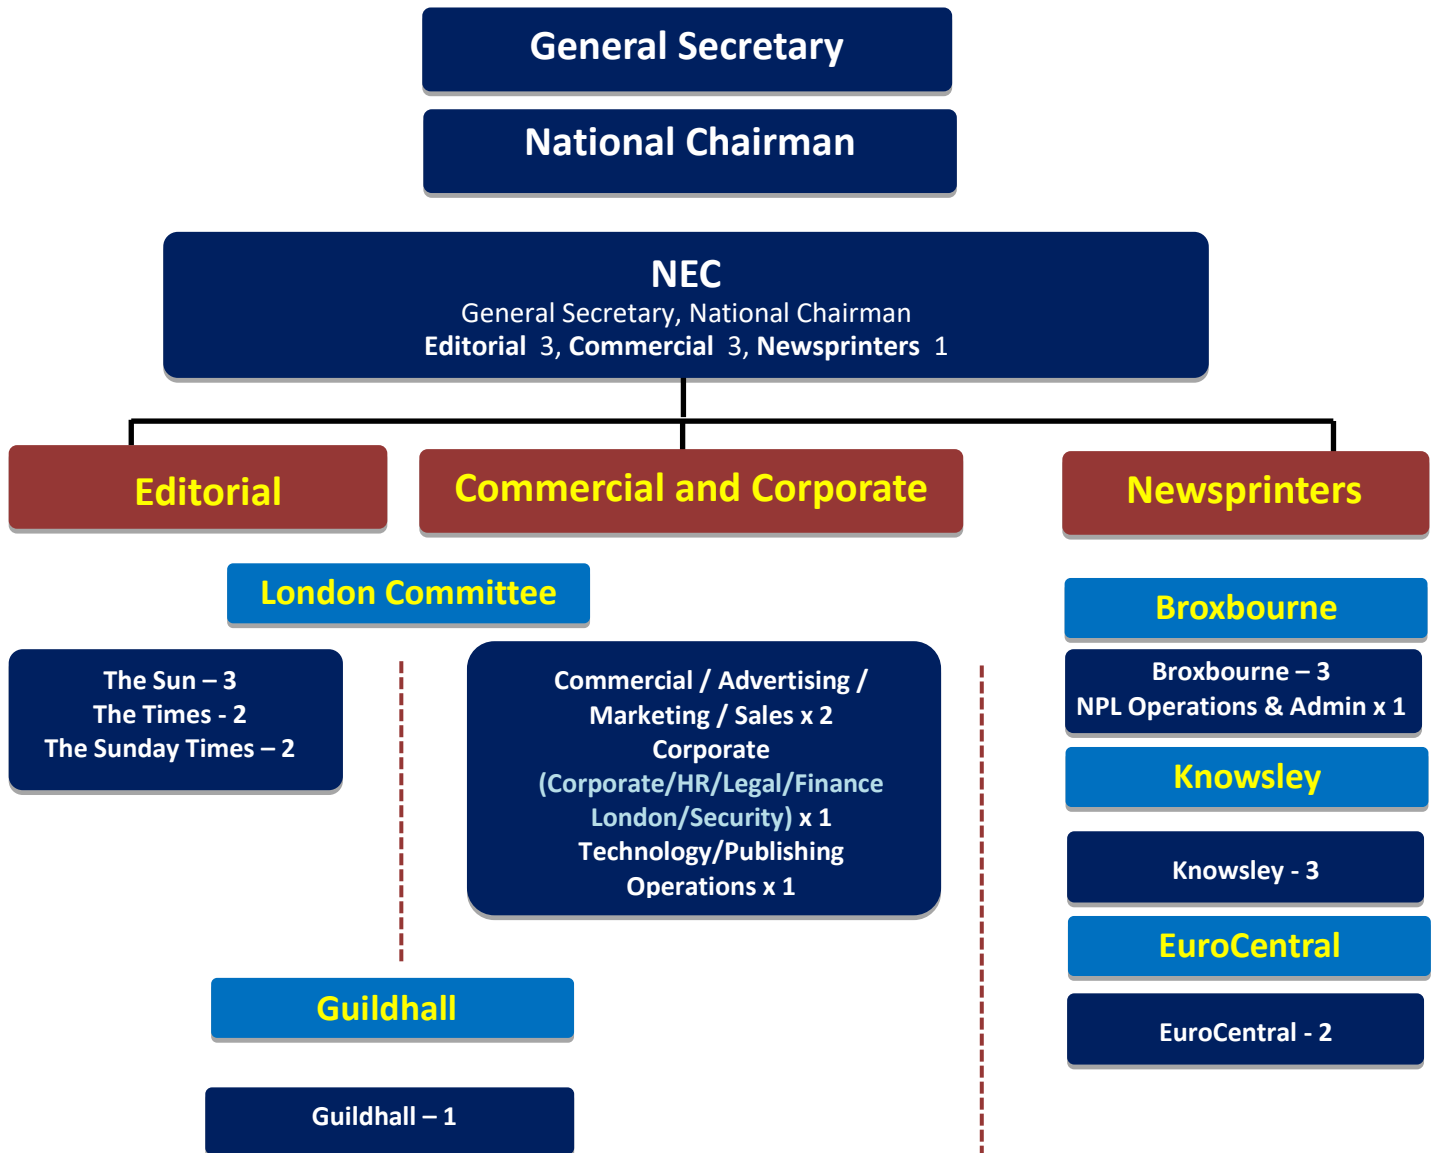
General Secretary

National Chairman

NEC
General Secretary, National Chairman
Editorial 3, Commercial 3, Newsprinters 1

Editorial

Commercial and Corporate

Newsprinters

London Committee

The Sun – 3
The Times - 2
The Sunday Times – 2

Commercial / Advertising / Marketing / Sales x 2
Corporate
(Corporate/HR/Legal/Finance London/Security) x 1
Technology/Publishing Operations x 1

Broxbourne

Broxbourne – 3
NPL Operations & Admin x 1

Knowsley

Knowsley - 3

EuroCentral

EuroCentral - 2

Guildhall

Guildhall – 1